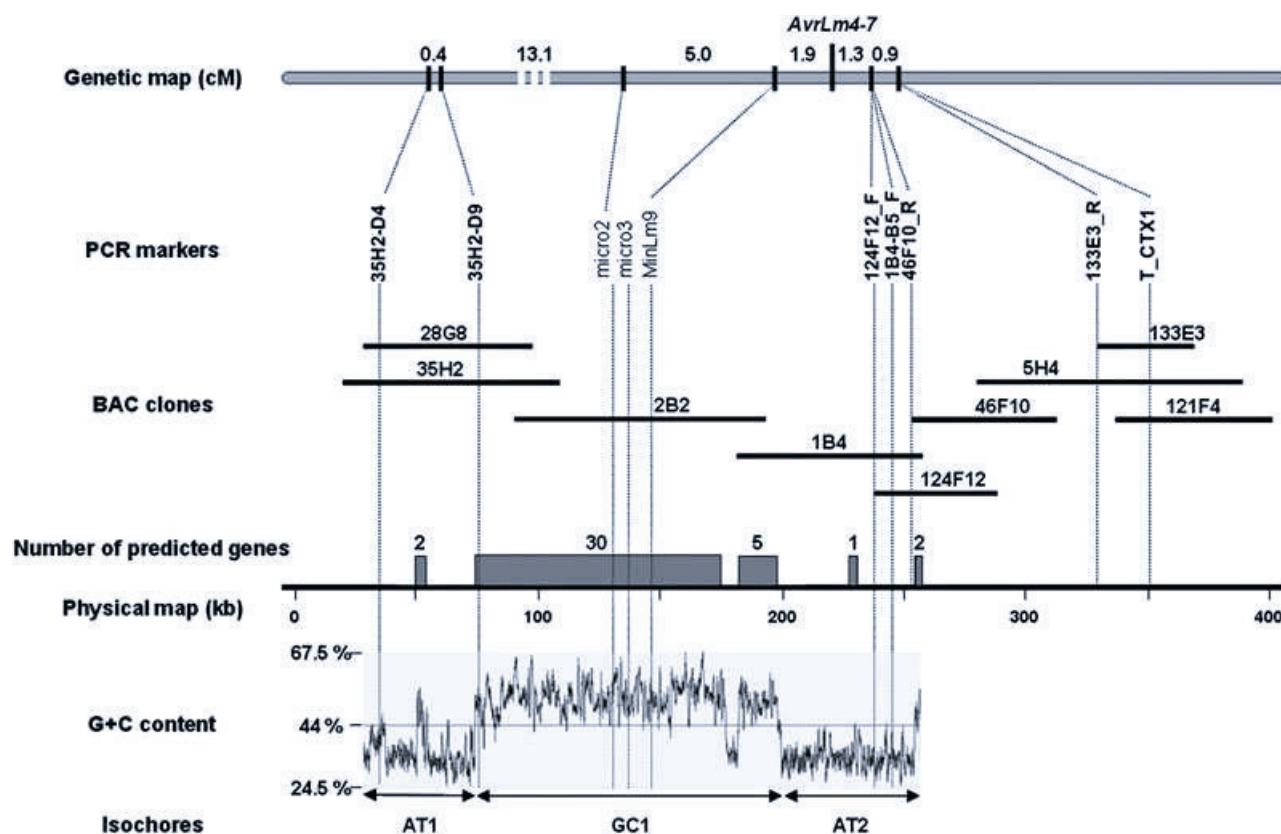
AvrLm4-7

Genetic map (cM)

0.4 13.1 5.0 1.9 1.3 0.9

PCR markers

35H2-D4 35H2-D9 micro2 micro3 MinLm9 124F12_F 1B4-B5_F 46F10_R 133E3_R T_CTX1

BAC clones

28G8
35H2
2B2
1B4
124F12
46F10
133E3
5H4
121F4

Number of predicted genes

2 30 5 1 2

Physical map (kb)

0 100 200 300 400

67.5 %
G+C content
44 %
24.5 %

Isochores

AT1 GC1 AT2